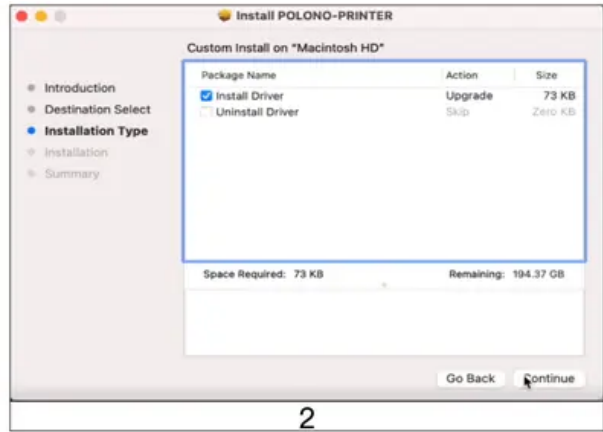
Install POLONO-PRINTER

Custom Install on "Macintosh HD"

Introduction
Destination Select
Installation Type
Installation
Summary

| Package Name | Action | Size |
|---|---|---|
| Install Driver | Upgrade | 73 KB |
| Uninstall Driver | Skip | Zero KB |

Space Required: 73 KB
Remaining: 194.37 GB

Go Back
Continue

2